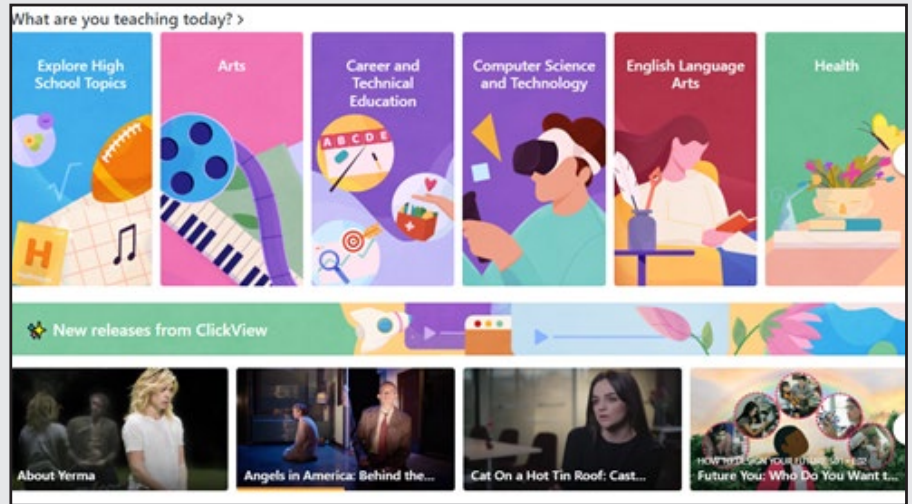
What are you teaching today? >

Explore High School Topics

Arts

Career and Technical Education

Computer Science and Technology

English Language Arts

Health

New releases from ClickView

About Yerma

Angels in America: Behind the...

Cat On a Hot Tin Roof: Cast...

HOW TO DESIGN YOUR FUTURE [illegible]
Future You: Who Do You Want t...